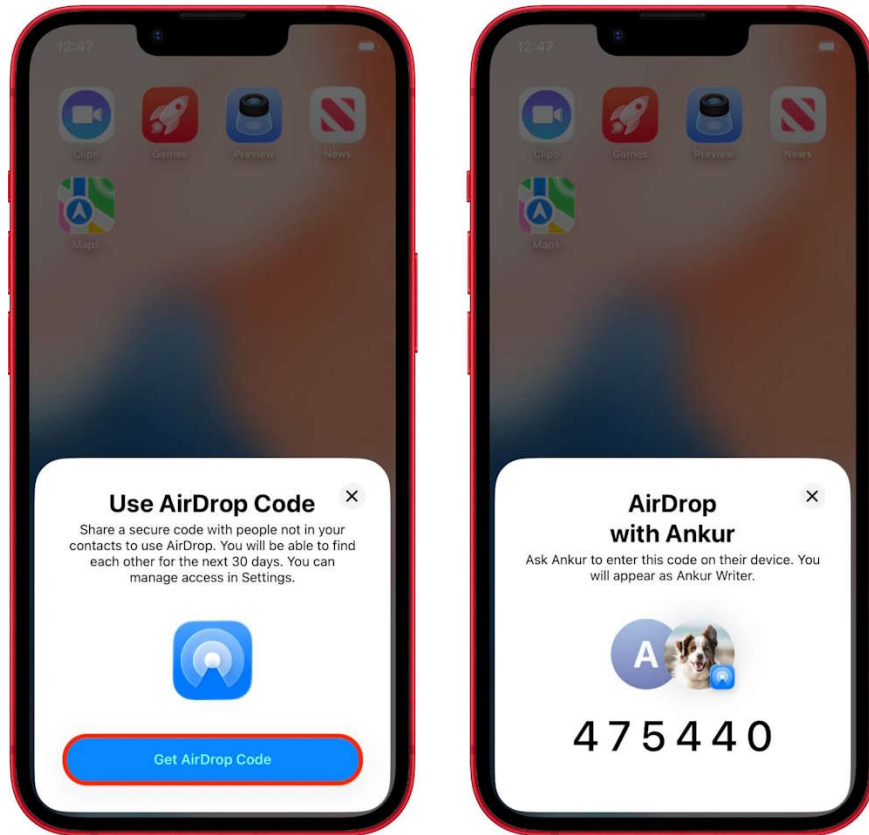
12:47

Clips
Games
Preview
News
Maps

Use AirDrop Code

Share a secure code with people not in your contacts to use AirDrop. You will be able to find each other for the next 30 days. You can manage access in Settings.

Get AirDrop Code

12:47

Clips
Games
Preview
News
Maps

AirDrop with Ankur

Ask Ankur to enter this code on their device. You will appear as Ankur Writer.

A

475440